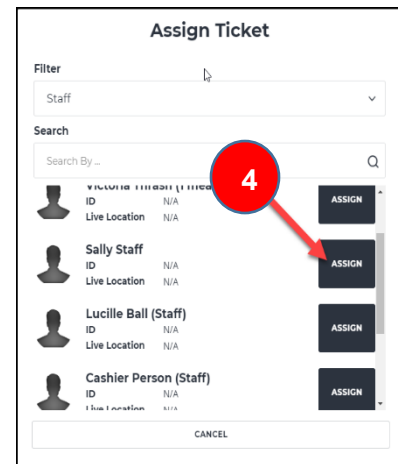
Assign Ticket

Filter

Staff

Search

Search By ...

4

Victoria Thrash ([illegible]

ID N/A

Live Location N/A

ASSIGN

Sally Staff

ID N/A

Live Location N/A

ASSIGN

Lucille Ball (Staff)

ID N/A

Live Location N/A

ASSIGN

Cashier Person (Staff)

ID N/A

Live Location N/A

ASSIGN

CANCEL